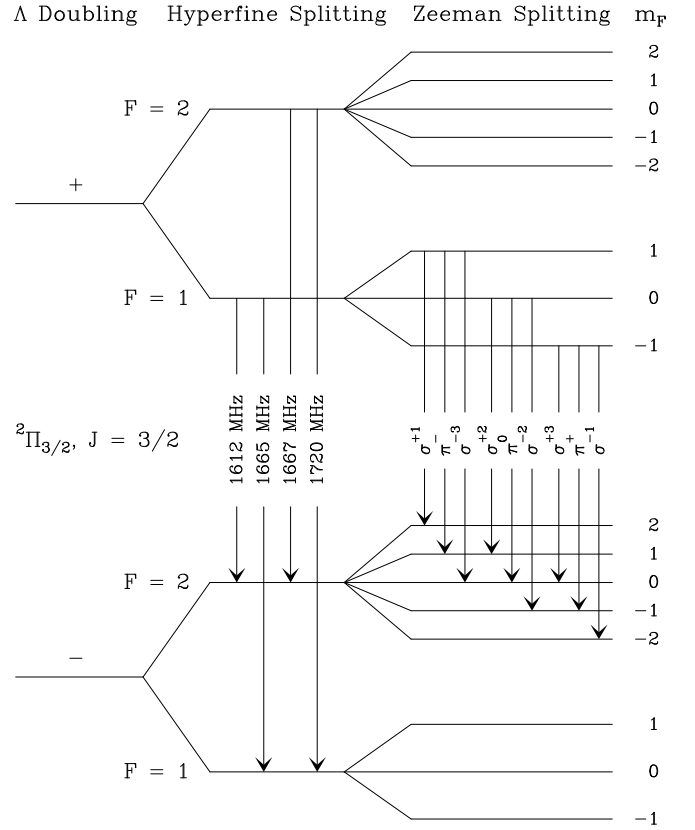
Λ Doubling Hyperfine Splitting Zeeman Splitting $m_F$

2
1
0
−1
−2

F = 2

+

1

F = 1

0

−1

$^2\Pi_{3/2}$, J = 3/2

1612 MHz
1665 MHz
1667 MHz
1720 MHz

$\sigma^{+1}$
$\pi^{-}$
$\sigma^{-3}$
$\sigma^{+2}$
$\pi^{0}$
$\sigma^{-2}$
$\sigma^{+3}$
$\pi^{+}$
$\sigma^{-1}$

2
1
0
−1
−2

F = 2

−

1

F = 1

0

−1